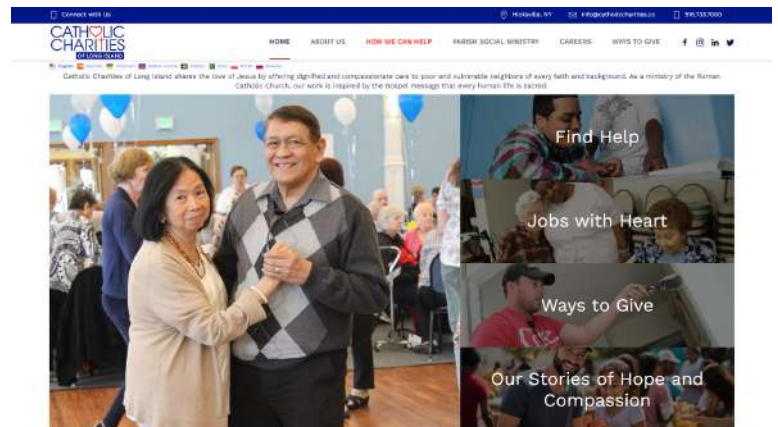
Connect with Us

Hicksville, NY

info@catholiccharities.cc

516.733.7000

CATHOLIC CHARITIES OF LONG ISLAND

HOME ABOUT US HOW WE CAN HELP PARISH SOCIAL MINISTRY CAREERS WAYS TO GIVE

f in

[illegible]

Catholic Charities of Long Island shares the love of Jesus by offering dignified and compassionate care to poor and vulnerable neighbors of every faith and background. As a ministry of the Roman Catholic Church, our work is inspired by the Gospel message that every human life is sacred.

Find Help

Jobs with Heart

Ways to Give

Our Stories of Hope and Compassion